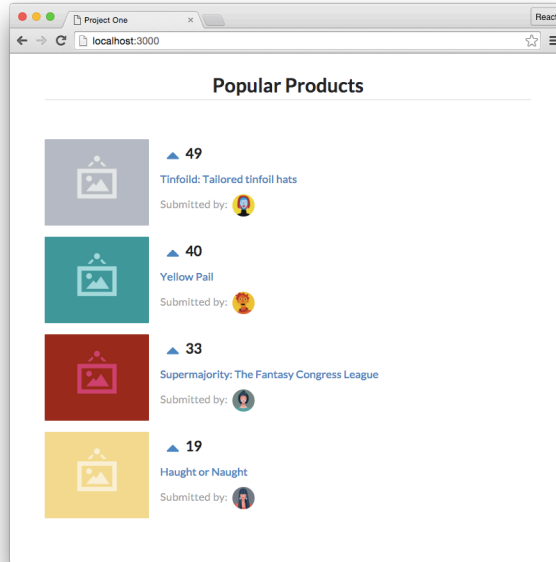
Project One
×
Reac
localhost:3000

Popular Products

49
Tinfoild: Tailored tinfoil hats
Submitted by:

40
Yellow Pail
Submitted by:

33
Supermajority: The Fantasy Congress League
Submitted by:

19
Haught or Naught
Submitted by: